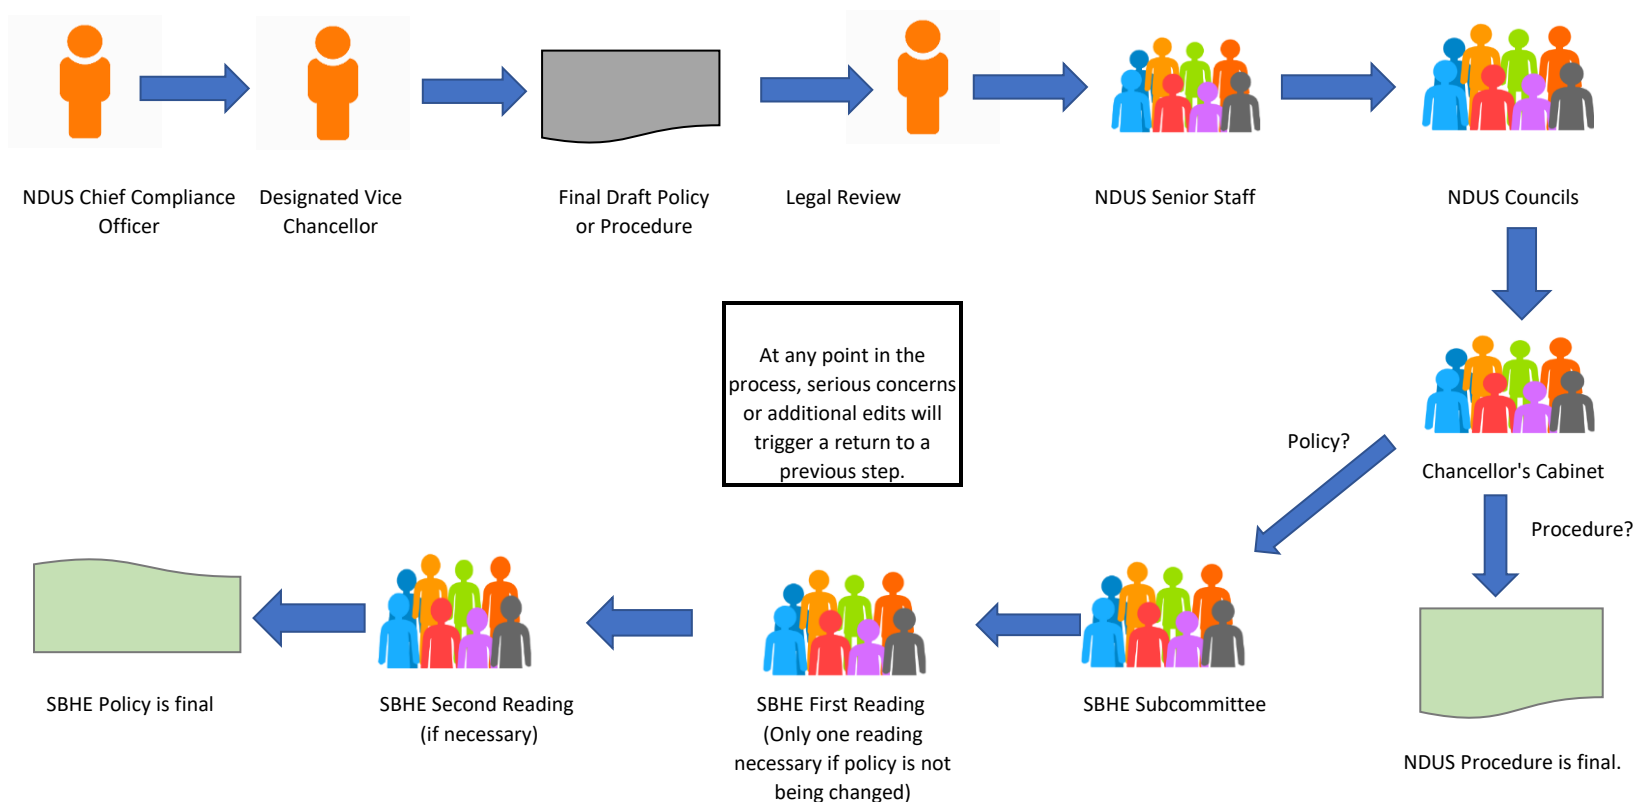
NDUS Chief Compliance Officer

Designated Vice Chancellor

Final Draft Policy or Procedure

Legal Review

NDUS Senior Staff

NDUS Councils

At any point in the process, serious concerns or additional edits will trigger a return to a previous step.

Chancellor's Cabinet

Policy?

Procedure?

SBHE Policy is final

SBHE Second Reading (if necessary)

SBHE First Reading (Only one reading necessary if policy is not being changed)

SBHE Subcommittee

NDUS Procedure is final.